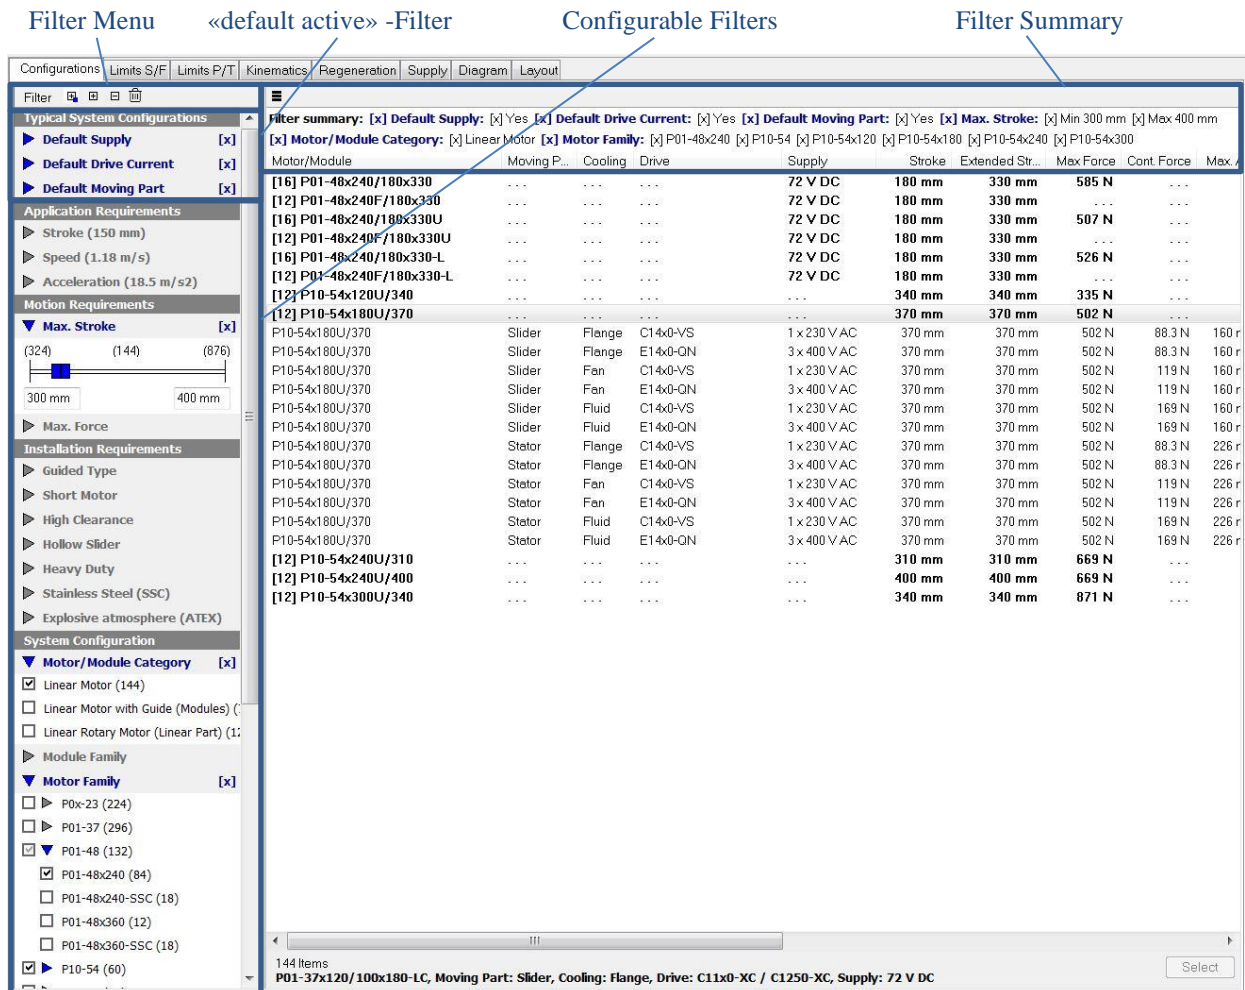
Filter Menu «default active» -Filter Configurable Filters Filter Summary

Configurations | Limits S/F | Limits P/T | Kinematics | Regeneration | Supply | Diagram | Layout

Filter

Typical System Configurations
Default Supply [x]
Default Drive Current [x]
Default Moving Part [x]
Application Requirements
Stroke (150 mm)
Speed (1.18 m/s)
Acceleration (18.5 m/s2)
Motion Requirements
Max. Stroke [x]
(324) (144) (876)
300 mm 400 mm
Max. Force
Installation Requirements
Guided Type
Short Motor
High Clearance
Hollow Slider
Heavy Duty
Stainless Steel (SSC)
Explosive atmosphere (ATEX)
System Configuration
Motor/Module Category [x]
Linear Motor (144)
Linear Motor with Guide (Modules) (
Linear Rotary Motor (Linear Part) (1
Module Family
Motor Family [x]
P0x-23 (224)
P01-37 (296)
P01-48 (132)
P01-48x240 (84)
P01-48x240-SSC (18)
P01-48x360 (12)
P01-48x360-SSC (18)
P10-54 (60)

Filter summary: [x] Default Supply: [x] Yes [x] Default Drive Current: [x] Yes [x] Default Moving Part: [x] Yes [x] Max. Stroke: [x] Min 300 mm [x] Max 400 mm
[x] Motor/Module Category: [x] Linear Motor [x] Motor Family: [x] P01-48x240 [x] P10-54 [x] P10-54x120 [x] P10-54x180 [x] P10-54x240 [x] P10-54x300

| Motor/Module | Moving P... | Cooling | Drive | Supply | Stroke | Extended Str... | Max Force | Cont. Force | Max. |
|---|---|---|---|---|---|---|---|---|---|
| [16] P01-48x240/180x330 | ... | ... | ... | 72 V DC | 180 mm | 330 mm | 585 N | ... | |
| [12] P01-48x240F/180x330 | ... | ... | ... | 72 V DC | 180 mm | 330 mm | ... | ... | |
| [16] P01-48x240/180x330U | ... | ... | ... | 72 V DC | 180 mm | 330 mm | 507 N | ... | |
| [12] P01-48x240F/180x330U | ... | ... | ... | 72 V DC | 180 mm | 330 mm | ... | ... | |
| [16] P01-48x240/180x330-L | ... | ... | ... | 72 V DC | 180 mm | 330 mm | 526 N | ... | |
| [12] P01-48x240F/180x330-L | ... | ... | ... | 72 V DC | 180 mm | 330 mm | ... | ... | |
| [12] P10-54x120U/340 | ... | ... | ... | ... | 340 mm | 340 mm | 335 N | ... | |
| [12] P10-54x180U/370 | ... | ... | ... | ... | 370 mm | 370 mm | 502 N | ... | |
| P10-54x180U/370 | Slider | Flange | C14x0-VS | 1 x 230 V AC | 370 mm | 370 mm | 502 N | 88.3 N | 160 r |
| P10-54x180U/370 | Slider | Flange | E14x0-QN | 3 x 400 V AC | 370 mm | 370 mm | 502 N | 88.3 N | 160 r |
| P10-54x180U/370 | Slider | Fan | C14x0-VS | 1 x 230 V AC | 370 mm | 370 mm | 502 N | 119 N | 160 r |
| P10-54x180U/370 | Slider | Fan | E14x0-QN | 3 x 400 V AC | 370 mm | 370 mm | 502 N | 119 N | 160 r |
| P10-54x180U/370 | Slider | Fluid | C14x0-VS | 1 x 230 V AC | 370 mm | 370 mm | 502 N | 169 N | 160 r |
| P10-54x180U/370 | Slider | Fluid | E14x0-QN | 3 x 400 V AC | 370 mm | 370 mm | 502 N | 169 N | 160 r |
| P10-54x180U/370 | Stator | Flange | C14x0-VS | 1 x 230 V AC | 370 mm | 370 mm | 502 N | 88.3 N | 226 r |
| P10-54x180U/370 | Stator | Flange | E14x0-QN | 3 x 400 V AC | 370 mm | 370 mm | 502 N | 88.3 N | 226 r |
| P10-54x180U/370 | Stator | Fan | C14x0-VS | 1 x 230 V AC | 370 mm | 370 mm | 502 N | 119 N | 226 r |
| P10-54x180U/370 | Stator | Fan | E14x0-QN | 3 x 400 V AC | 370 mm | 370 mm | 502 N | 119 N | 226 r |
| P10-54x180U/370 | Stator | Fluid | C14x0-VS | 1 x 230 V AC | 370 mm | 370 mm | 502 N | 169 N | 226 r |
| P10-54x180U/370 | Stator | Fluid | E14x0-QN | 3 x 400 V AC | 370 mm | 370 mm | 502 N | 169 N | 226 r |
| [12] P10-54x240U/310 | ... | ... | ... | ... | 310 mm | 310 mm | 669 N | ... | |
| [12] P10-54x240U/400 | ... | ... | ... | ... | 400 mm | 400 mm | 669 N | ... | |
| [12] P10-54x300U/340 | ... | ... | ... | ... | 340 mm | 340 mm | 871 N | ... | |

144 Items
P01-37x120/100x180-LC, Moving Part: Slider, Cooling: Flange, Drive: C11x0-XC / C1250-XC, Supply: 72 V DC
Select